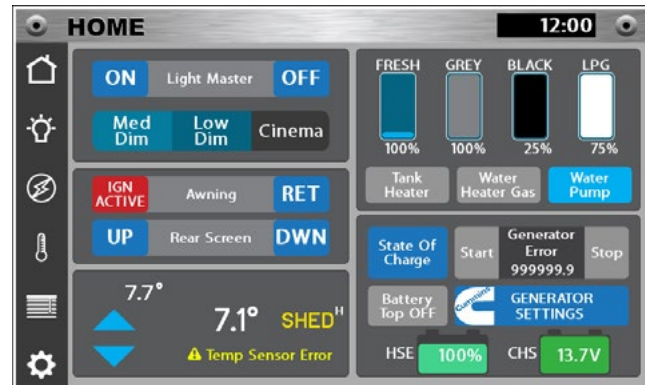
HOME

12:00

ON Light Master OFF

Med Dim Low Dim Cinema

IGN ACTIVE Awning RET

UP Rear Screen DWN

7.7°

7.1° SHED$^{H}$

⚠ Temp Sensor Error

FRESH GREY BLACK LPG

100% 100% 25% 75%

Tank Heater

Water Heater Gas

Water Pump

State Of Charge

Start

Generator Error 999999.9

Stop

Battery Top OFF

Cummins

GENERATOR SETTINGS

HSE 100%

CHS 13.7V